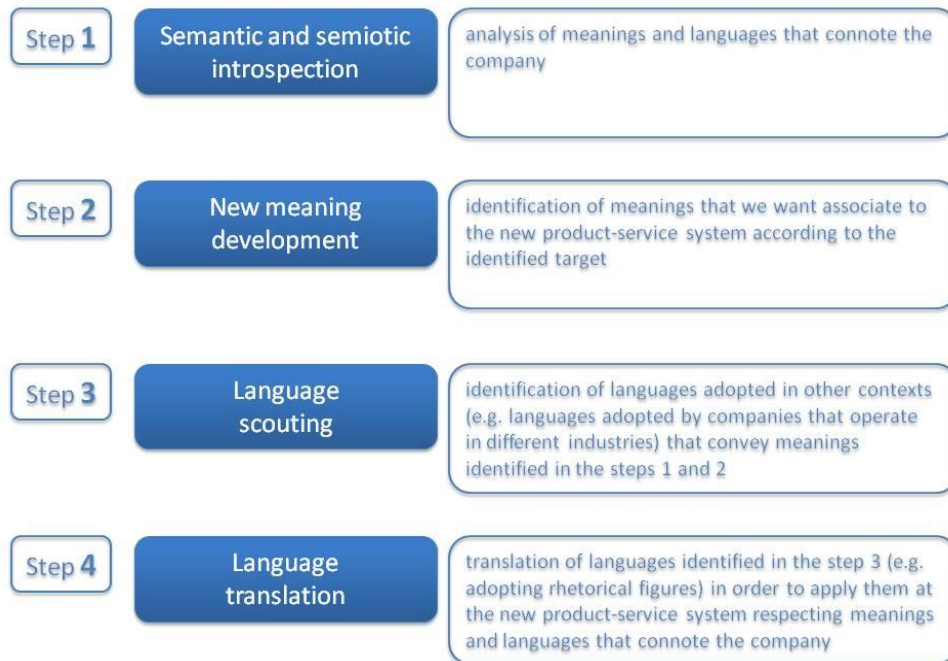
Step 1

Semantic and semiotic introspection

analysis of meanings and languages that connote the company

Step 2

New meaning development

identification of meanings that we want associate to the new product-service system according to the identified target

Step 3

Language scouting

identification of languages adopted in other contexts (e.g. languages adopted by companies that operate in different industries) that convey meanings identified in the steps 1 and 2

Step 4

Language translation

translation of languages identified in the step 3 (e.g. adopting rhetorical figures) in order to apply them at the new product-service system respecting meanings and languages that connote the company